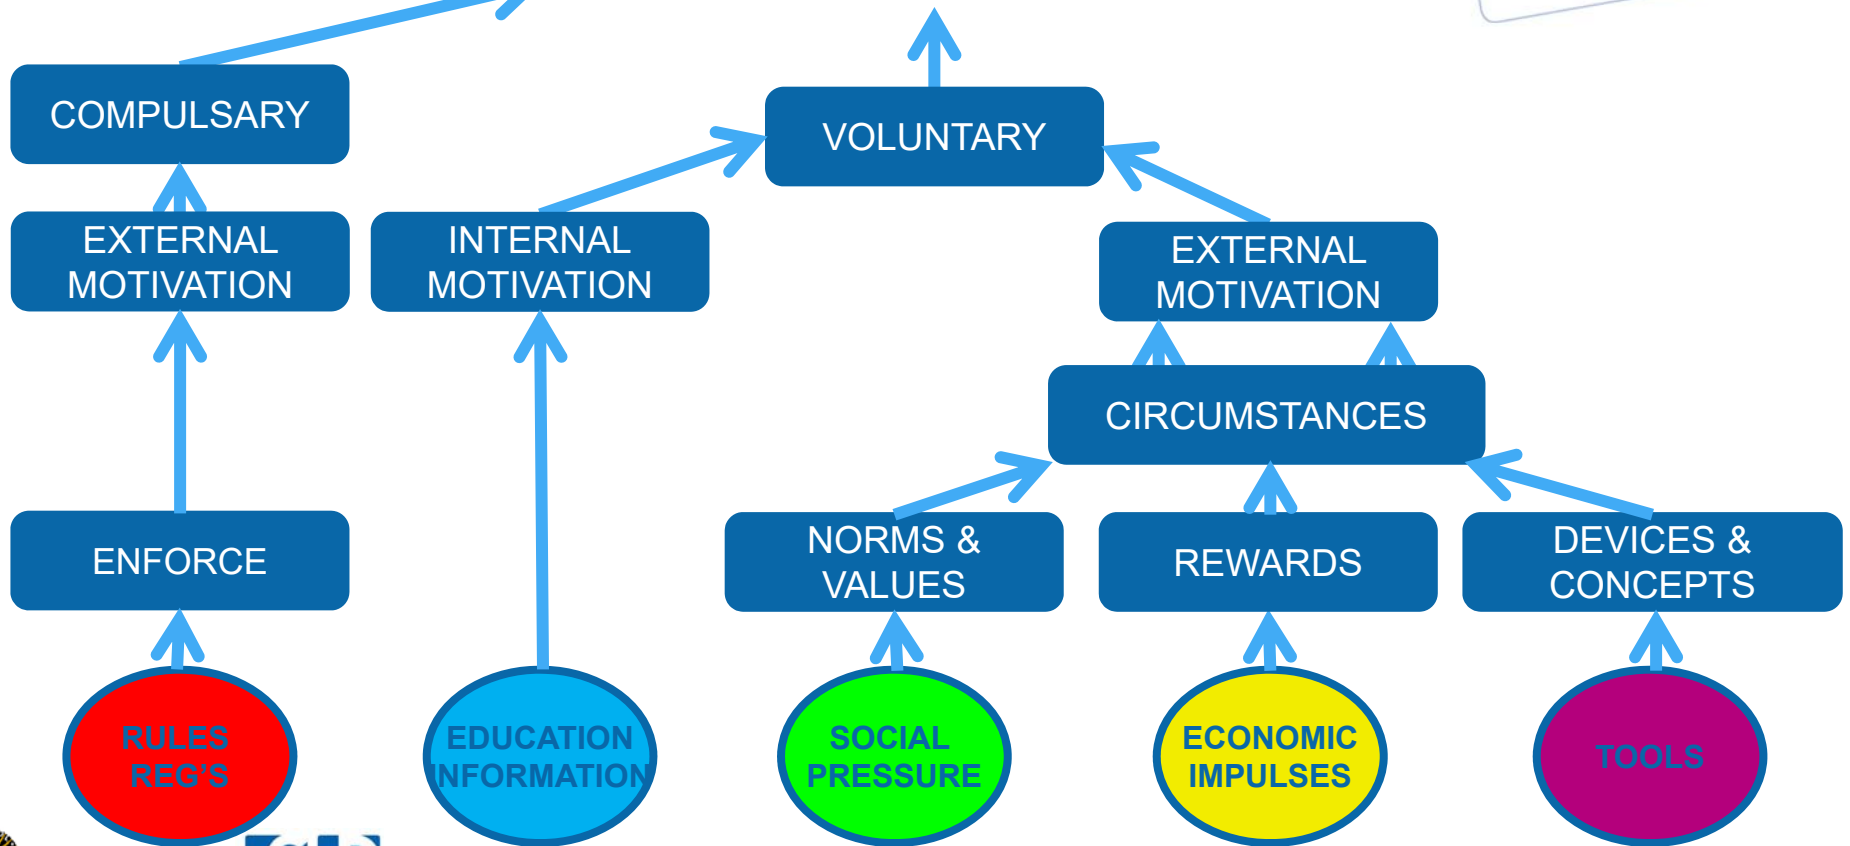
COMPULSARY

VOLUNTARY

EXTERNAL MOTIVATION

INTERNAL MOTIVATION

EXTERNAL MOTIVATION

CIRCUMSTANCES

ENFORCE

NORMS & VALUES

REWARDS

DEVICES & CONCEPTS

RULES REG'S

EDUCATION INFORMATION

SOCIAL PRESSURE

ECONOMIC IMPULSES

TOOLS